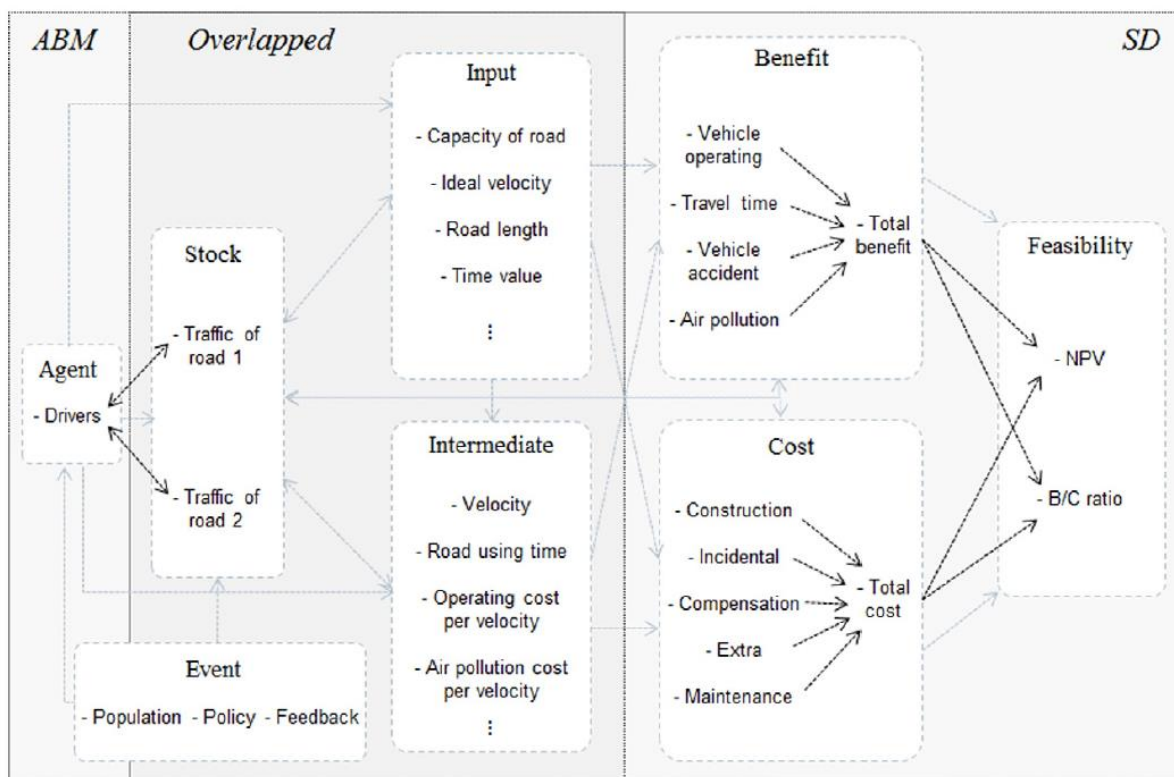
ABM

Overlapped

SD

Input

- Capacity of road

- Ideal velocity

- Road length

- Time value

⋮

Benefit

- Vehicle operating

- Travel time

- Vehicle accident

- Air pollution

- Total benefit

Feasibility

- NPV

- B/C ratio

Stock

- Traffic of road 1

- Traffic of road 2

Agent

- Drivers

Intermediate

- Velocity

- Road using time

- Operating cost per velocity

- Air pollution cost per velocity

⋮

Cost

- Construction

- Incidental

- Compensation

- Extra

- Maintenance

- Total cost

Event

- Population - Policy - Feedback